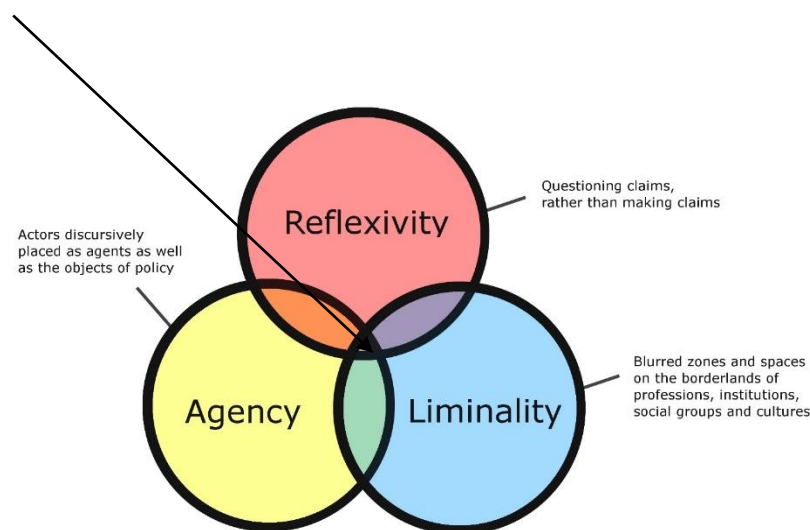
Questioning claims, rather than making claims

Reflexivity

Actors discursively placed as agents as well as the objects of policy

Blurred zones and spaces on the borderlands of professions, institutions, social groups and cultures

Agency

Liminality